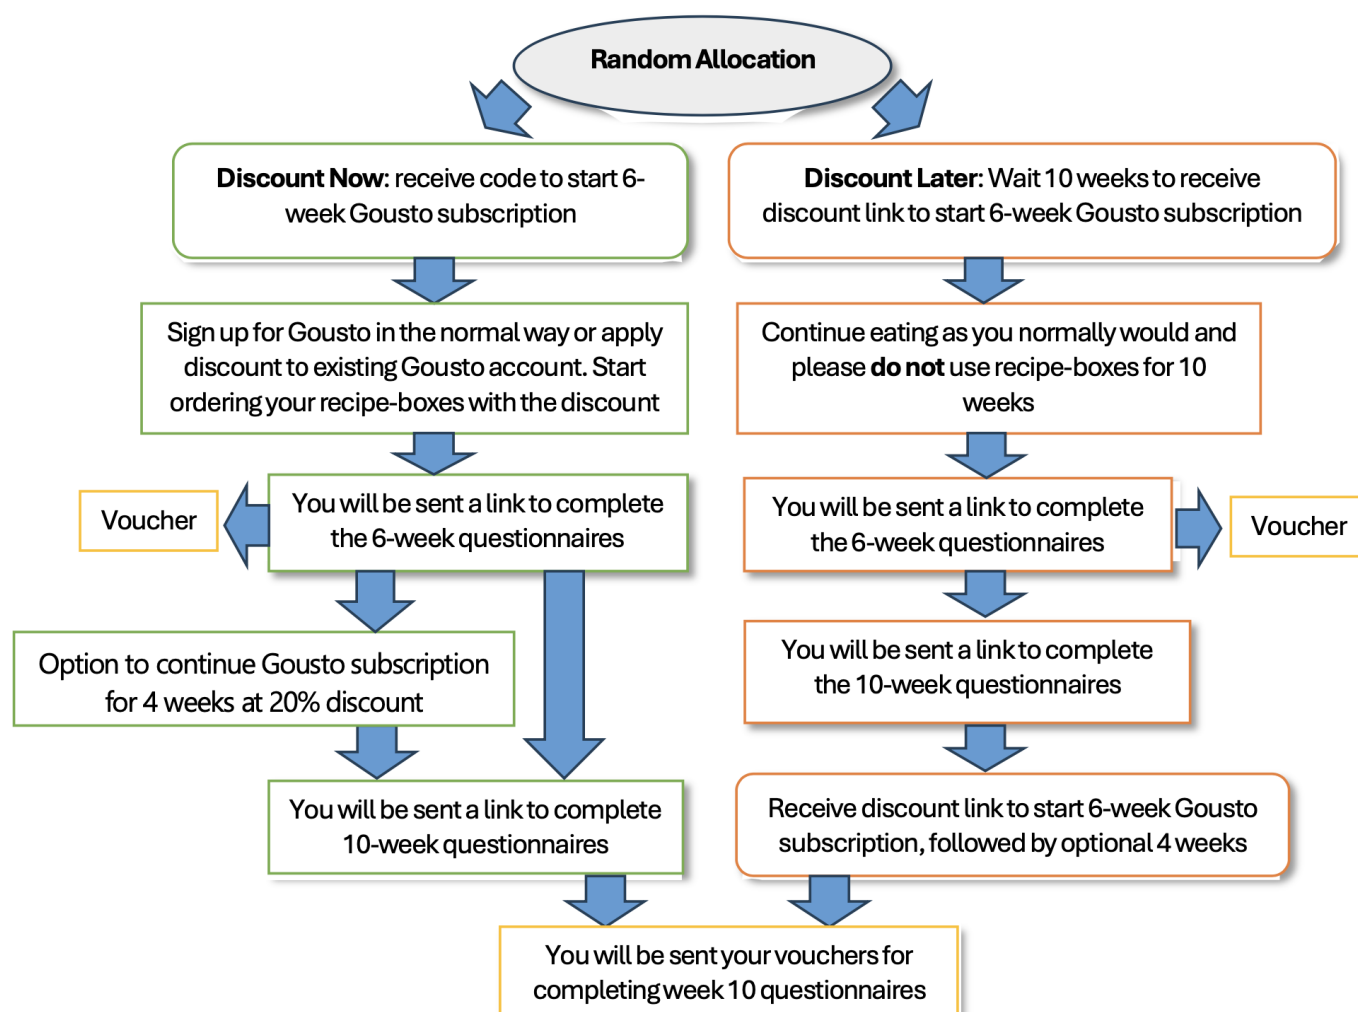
Random Allocation

**Discount Now**: receive code to start 6-week Gousto subscription

Sign up for Gousto in the normal way or apply discount to existing Gousto account. Start ordering your recipe-boxes with the discount

Voucher

You will be sent a link to complete the 6-week questionnaires

Option to continue Gousto subscription for 4 weeks at 20% discount

You will be sent a link to complete 10-week questionnaires

**Discount Later**: Wait 10 weeks to receive discount link to start 6-week Gousto subscription

Continue eating as you normally would and please **do not** use recipe-boxes for 10 weeks

You will be sent a link to complete the 6-week questionnaires

Voucher

You will be sent a link to complete the 10-week questionnaires

Receive discount link to start 6-week Gousto subscription, followed by optional 4 weeks

You will be sent your vouchers for completing week 10 questionnaires